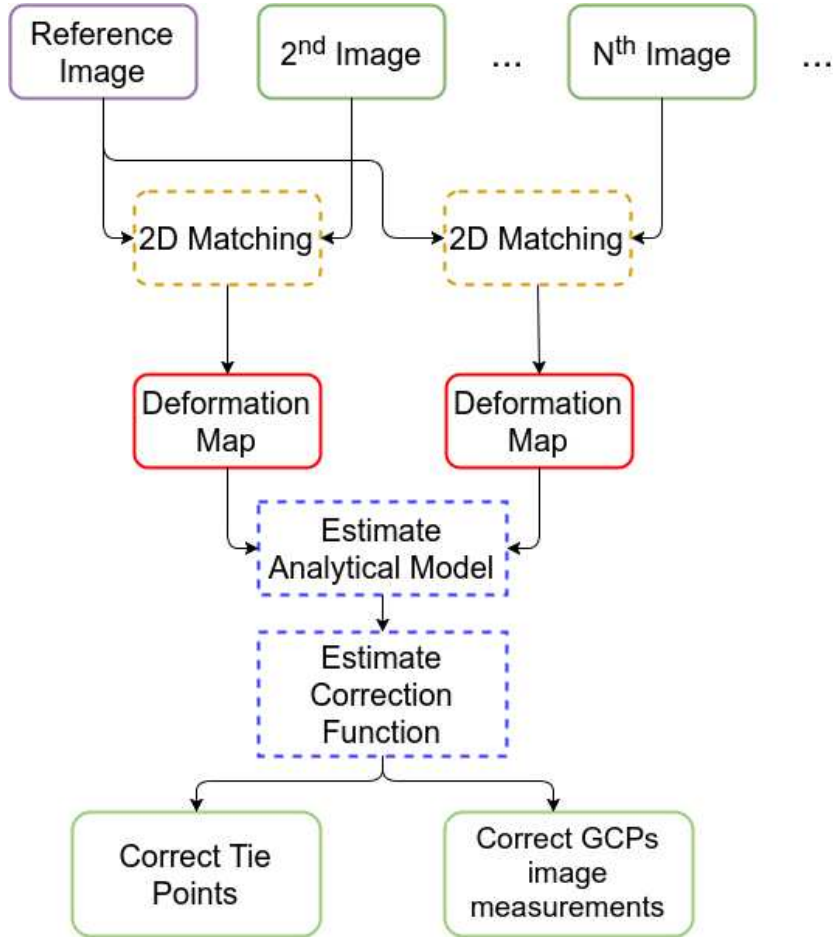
Reference Image

2$^{nd}$ Image

...

N$^{th}$ Image

...

2D Matching

2D Matching

Deformation Map

Deformation Map

Estimate Analytical Model

Estimate Correction Function

Correct Tie Points

Correct GCPs image measurements